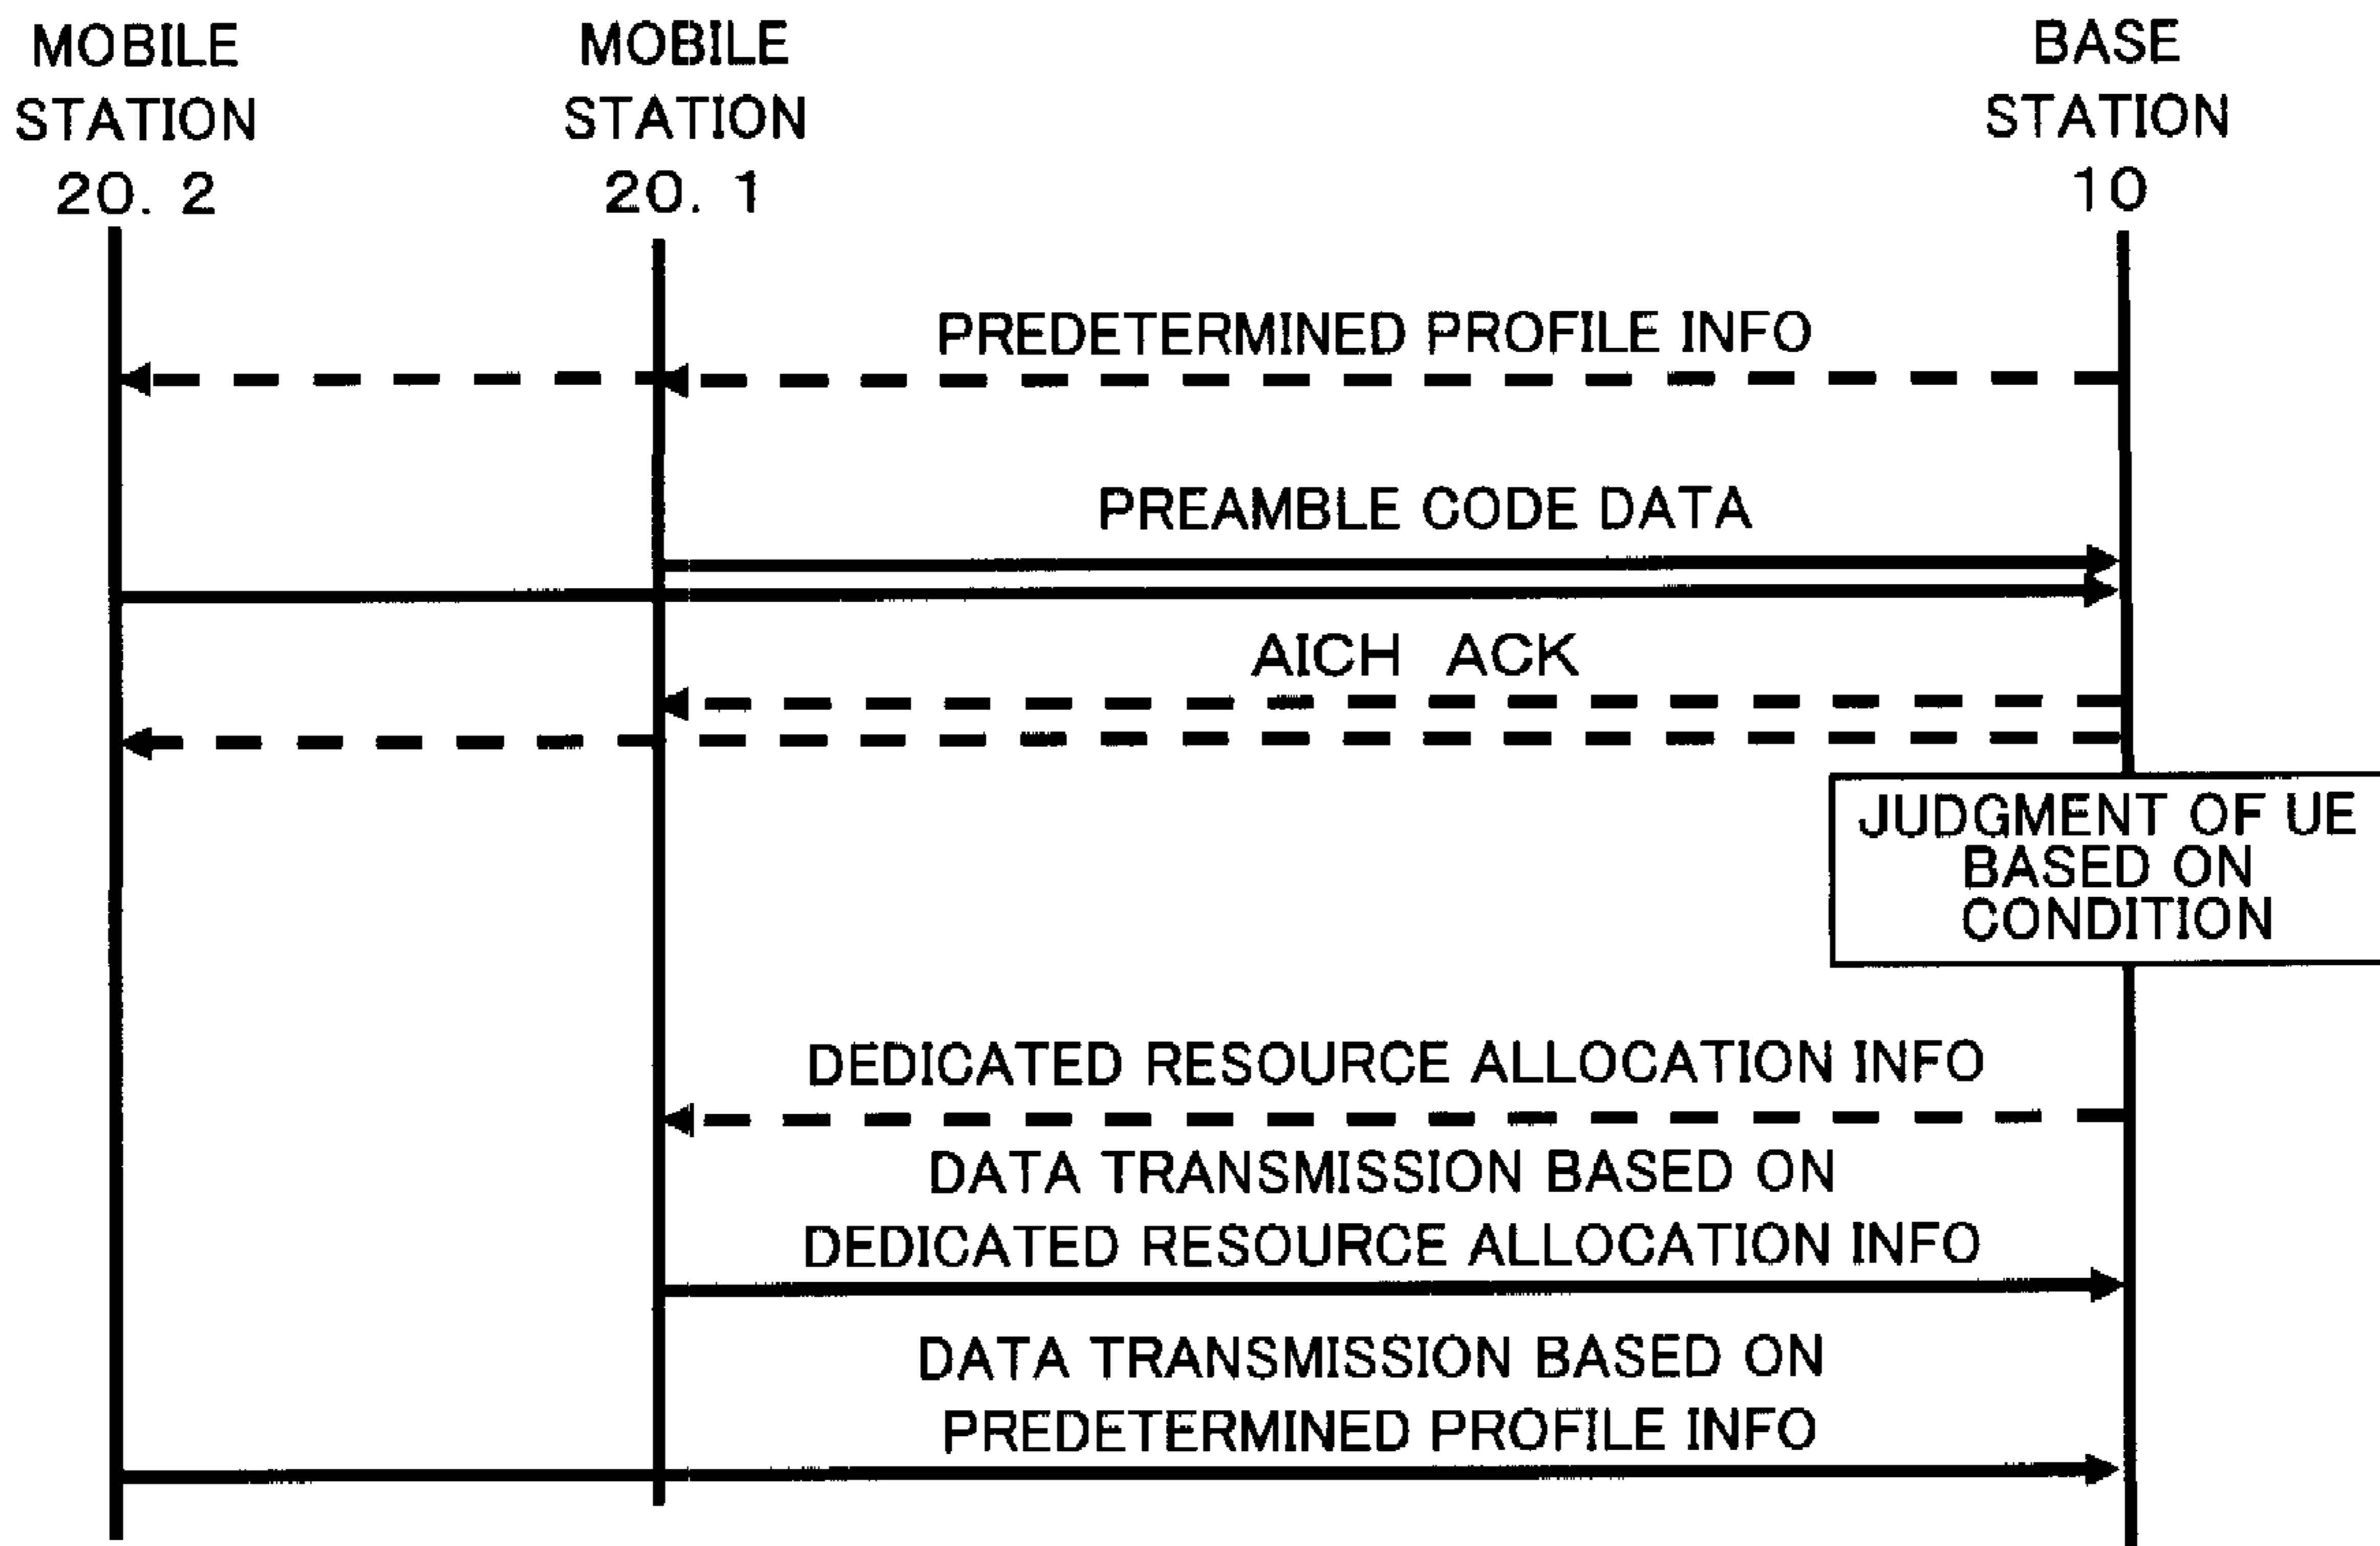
MOBILE STATION 20. 2

MOBILE STATION 20. 1

BASE STATION 10

PREDETERMINED PROFILE INFO

PREAMBLE CODE DATA

AICH ACK

JUDGMENT OF UE BASED ON CONDITION

DEDICATED RESOURCE ALLOCATION INFO

DATA TRANSMISSION BASED ON DEDICATED RESOURCE ALLOCATION INFO

DATA TRANSMISSION BASED ON PREDETERMINED PROFILE INFO